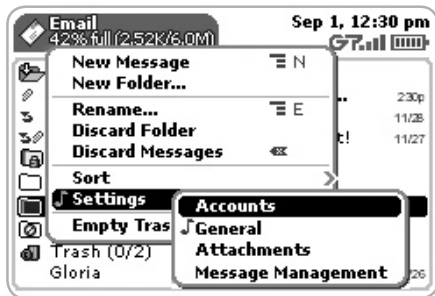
Email
42% full (2.52K/6.0M)

Sep 1, 12:30 pm

New Message N
New Folder...
Rename... E
Discard Folder
Discard Messages
Sort
Settings
Empty Tras

Accounts
General
Attachments
Message Management

2:30p
11/28
11/27
t!

Trash (0/2)
Gloria
26